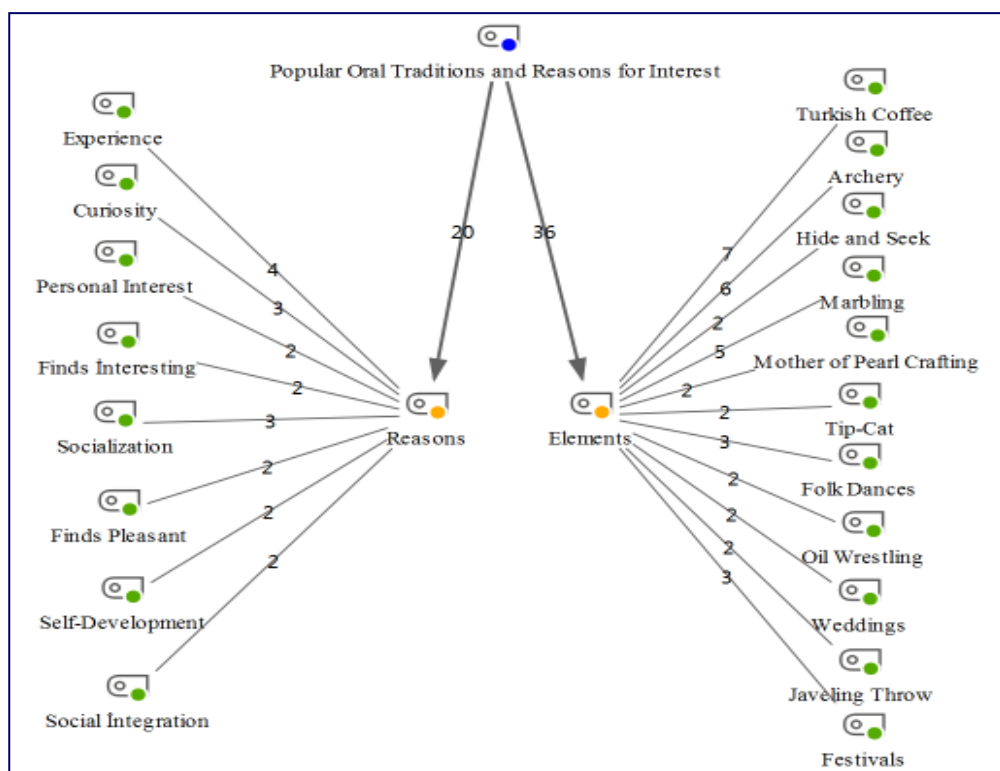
Popular Oral Traditions and Reasons for Interest

20

36

Experience

Curiosity

Personal Interest

Finds Interesting

Socialization

Finds Pleasant

Self-Development

Social Integration

4

3

2

2

3

2

2

2

Reasons

Elements

Turkish Coffee

Archery

Hide and Seek

Marbling

Mother of Pearl Crafting

Tip-Cat

Folk Dances

Oil Wrestling

Weddings

Javeling Throw

Festivals

7

6

2

5

2

2

3

2

2

2

3